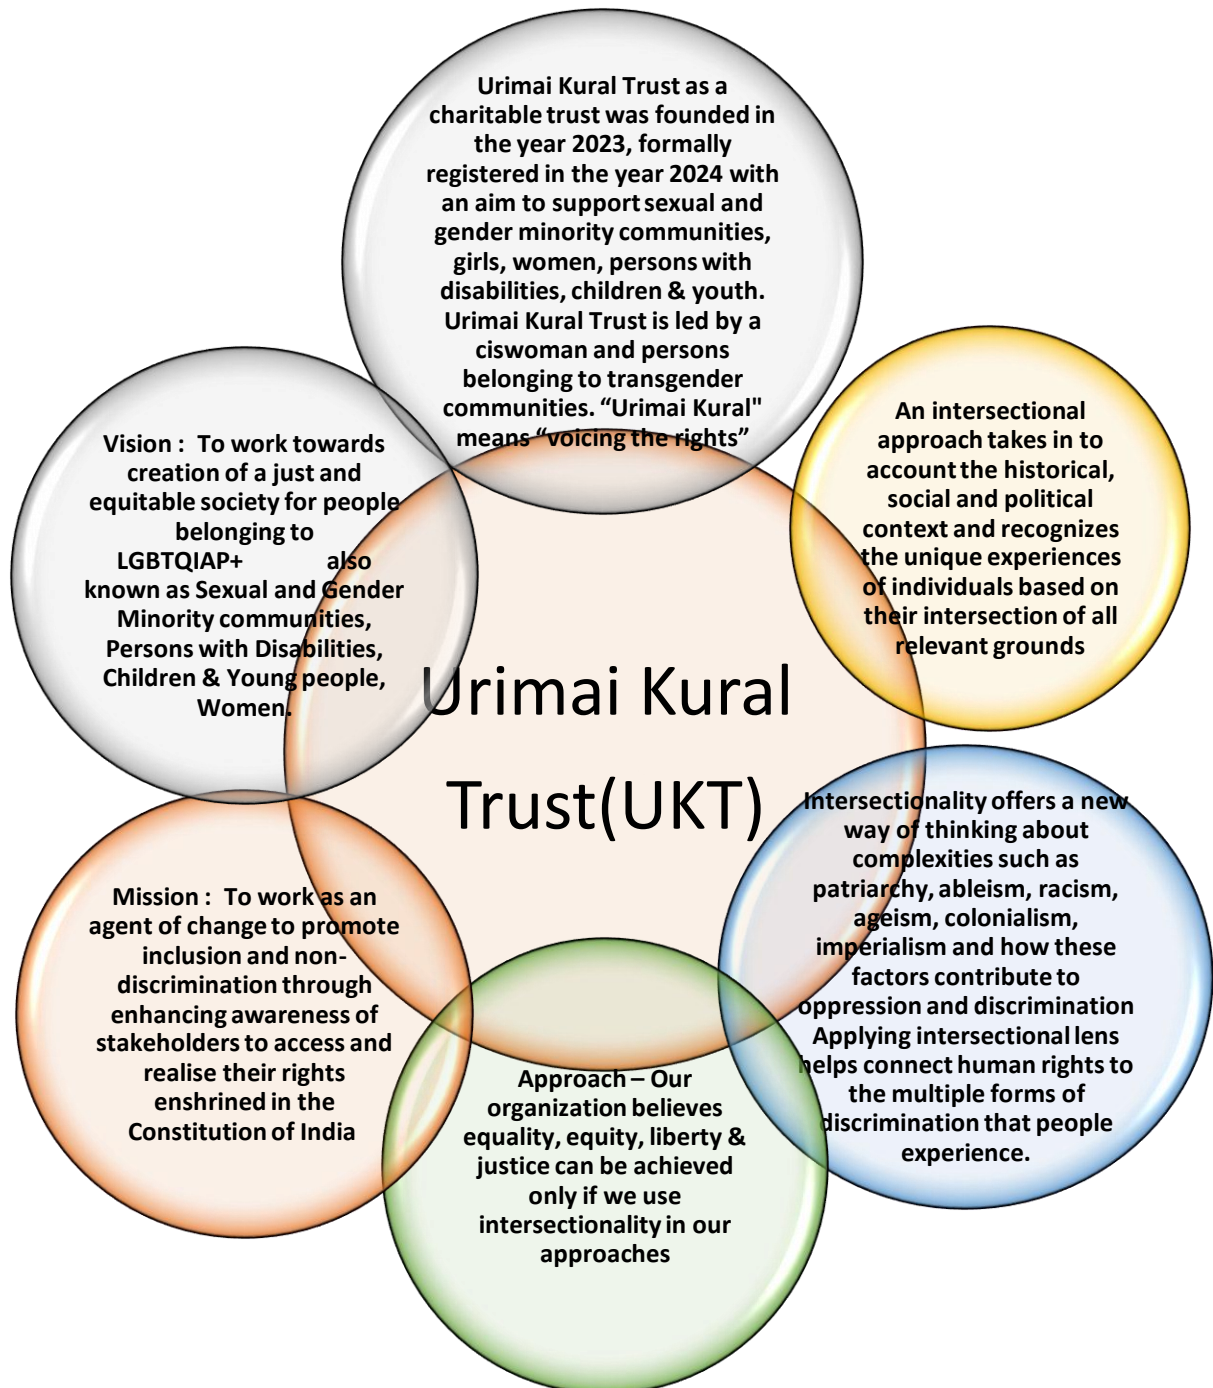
Urimai Kural Trust as a charitable trust was founded in the year 2023, formally registered in the year 2024 with an aim to support sexual and gender minority communities, girls, women, persons with disabilities, children & youth. Urimai Kural Trust is led by a ciswoman and persons belonging to transgender communities. “Urimai Kural" means “voicing the rights”

Vision : To work towards creation of a just and equitable society for people belonging to LGBTQIAP+ also known as Sexual and Gender Minority communities, Persons with Disabilities, Children & Young people, Women.

An intersectional approach takes in to account the historical, social and political context and recognizes the unique experiences of individuals based on their intersection of all relevant grounds

Urimai Kural Trust(UKT)

Intersectionality offers a new way of thinking about complexities such as patriarchy, ableism, racism, ageism, colonialism, imperialism and how these factors contribute to oppression and discrimination Applying intersectional lens helps connect human rights to the multiple forms of discrimination that people experience.

Mission : To work as an agent of change to promote inclusion and non-discrimination through enhancing awareness of stakeholders to access and realise their rights enshrined in the Constitution of India

Approach – Our organization believes equality, equity, liberty & justice can be achieved only if we use intersectionality in our approaches